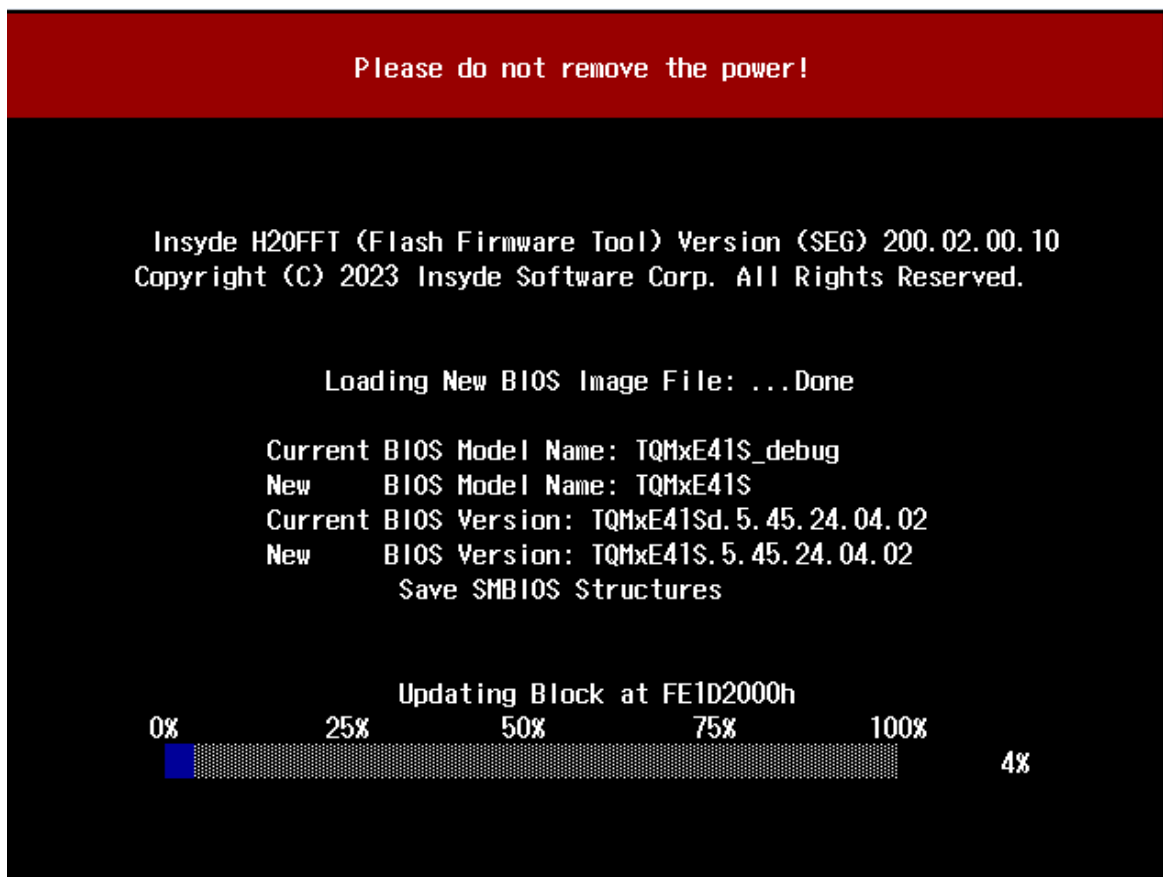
Please do not remove the power!

Insyde H2OFFT (Flash Firmware Tool) Version (SEG) 200.02.00.10
Copyright (C) 2023 Insyde Software Corp. All Rights Reserved.

Loading New BIOS Image File: ...Done

Current BIOS Model Name: TQMxE41S_debug
New BIOS Model Name: TQMxE41S
Current BIOS Version: TQMxE41Sd.5.45.24.04.02
New BIOS Version: TQMxE41S.5.45.24.04.02
Save SMBIOS Structures

Updating Block at FE1D2000h
0% 25% 50% 75% 100%
4%